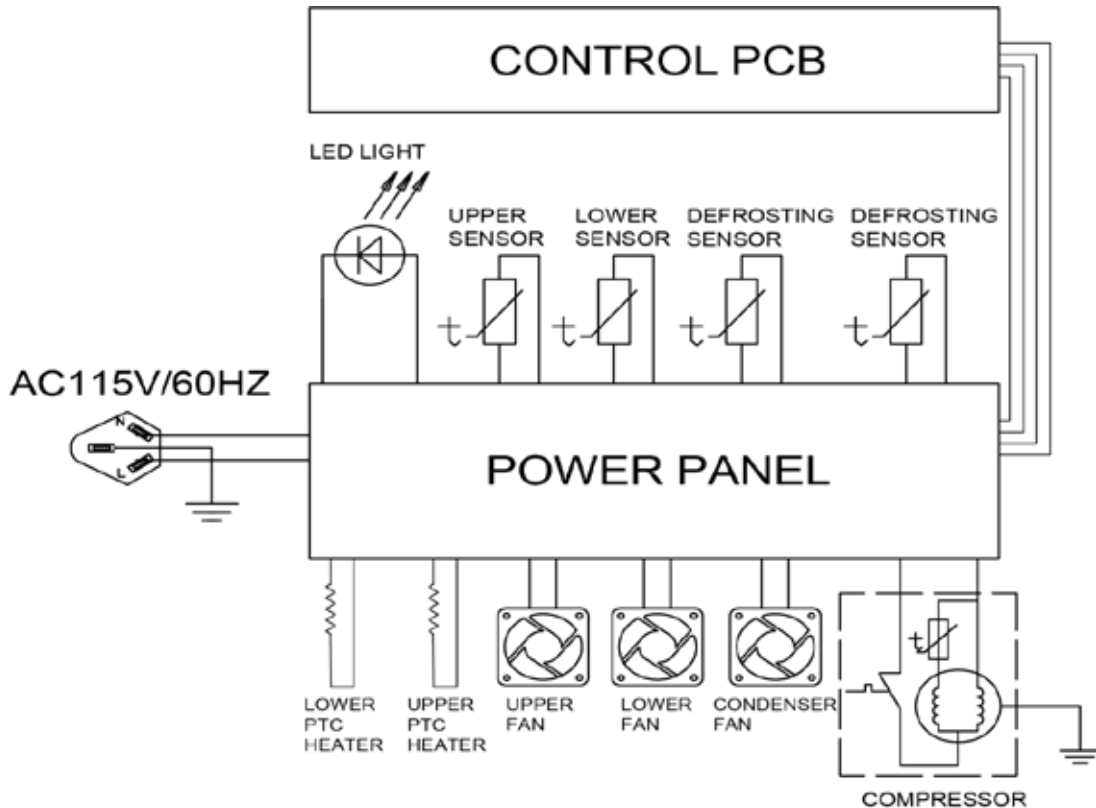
CONTROL PCB

LED LIGHT

UPPER SENSOR

LOWER SENSOR

DEFROSTING SENSOR

DEFROSTING SENSOR

AC115V/60HZ

N

L

POWER PANEL

LOWER PTC HEATER

UPPER PTC HEATER

UPPER FAN

LOWER FAN

CONDENSER FAN

COMPRESSOR